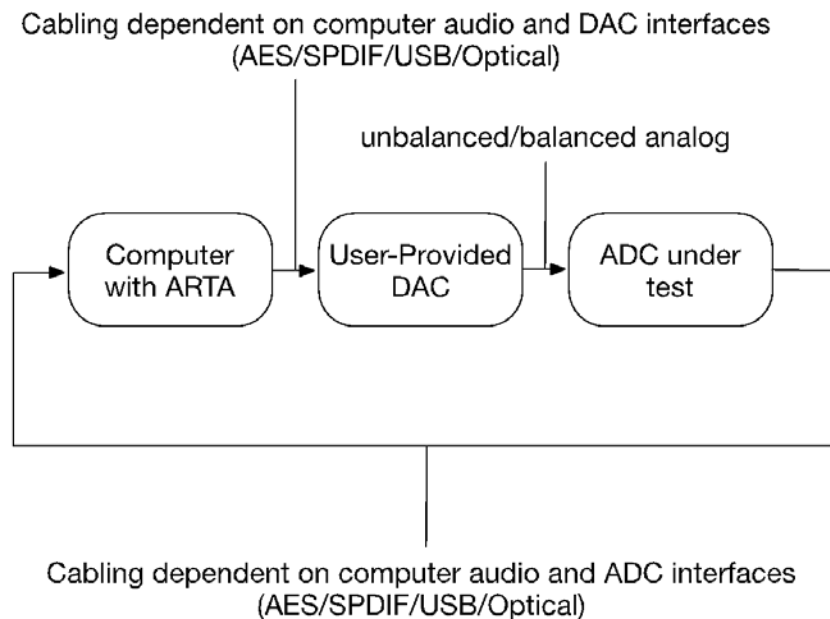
Cabling dependent on computer audio and DAC interfaces (AES/SPDIF/USB/Optical)

unbalanced/balanced analog

Computer with ARTA

User-Provided DAC

ADC under test

Cabling dependent on computer audio and ADC interfaces (AES/SPDIF/USB/Optical)